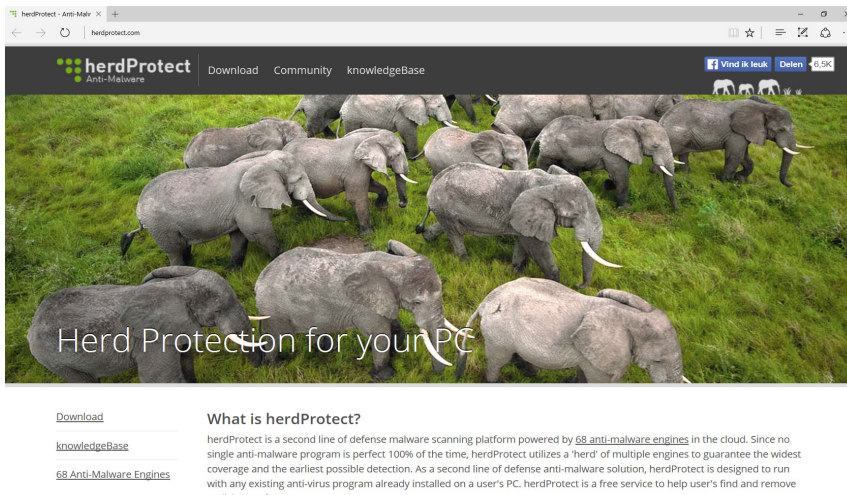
herdProtect - Anti-Malw ×  +

herdprotect.com

herdProtect
Anti-Malware

Download   Community   knowledgeBase

Vind ik leuk   Delen   6,5K

Herd Protection for your PC

Download

knowledgeBase

68 Anti-Malware Engines

What is herdProtect?

herdProtect is a second line of defense malware scanning platform powered by 68 anti-malware engines in the cloud. Since no single anti-malware program is perfect 100% of the time, herdProtect utilizes a 'herd' of multiple engines to guarantee the widest coverage and the earliest possible detection. As a second line of defense anti-malware solution, herdProtect is designed to run with any existing anti-virus program already installed on a user's PC. herdProtect is a free service to help user's find and remove